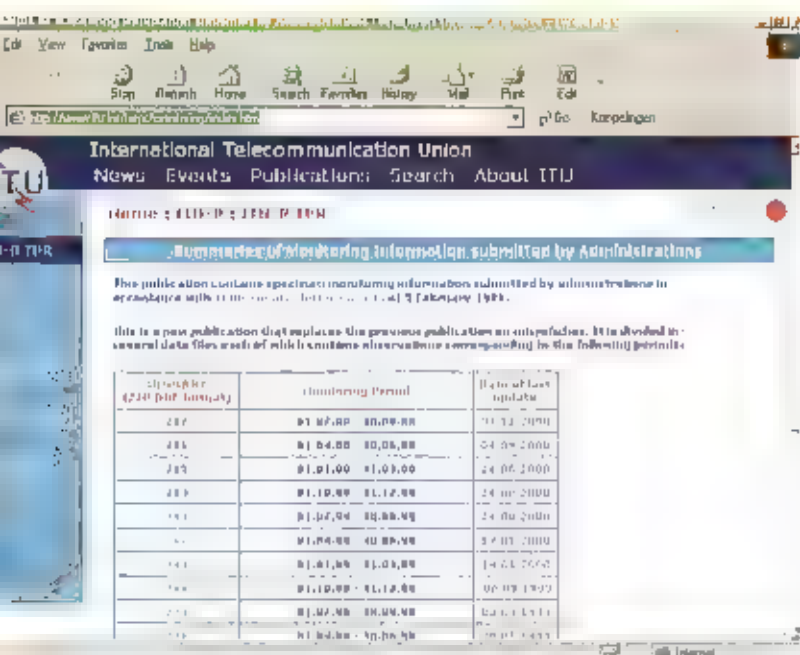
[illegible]

Edit View Favorites Tools Help

Stop Refresh Home Search Favorites History Mail Print Edit

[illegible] Go Koppelingen

ITU

International Telecommunication Union

News Events Publications Search About ITU

Home : ITU-R : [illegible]

-R TIES

Summaries of Monitoring information submitted by Administrations

This publication contains spectrum monitoring information submitted by administrations in accordance with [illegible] 1 February 1996.

This is a new publication that replaces the previous publication on microfiches. It is divided in several data files each of which contains observations corresponding to the following periods:

| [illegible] | Monitoring Period | Date of last update |
|---|---|---|
| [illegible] | 01.07.00 30.09.00 | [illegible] 2000 |
| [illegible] | 01.04.00 30.06.00 | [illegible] 2000 |
| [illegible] | 01.01.00 31.03.00 | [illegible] 2000 |
| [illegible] | 01.10.99 31.12.99 | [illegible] 2000 |
| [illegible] | 01.07.99 30.09.99 | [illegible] 2000 |
| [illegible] | 01.04.99 30.06.99 | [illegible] 2000 |
| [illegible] | 01.01.99 31.03.99 | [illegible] |
| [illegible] | 01.10.98 31.12.98 | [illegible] 1999 |
| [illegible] | 01.07.98 30.09.98 | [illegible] |
| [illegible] | 01.04.98 30.06.98 | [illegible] |

Internet